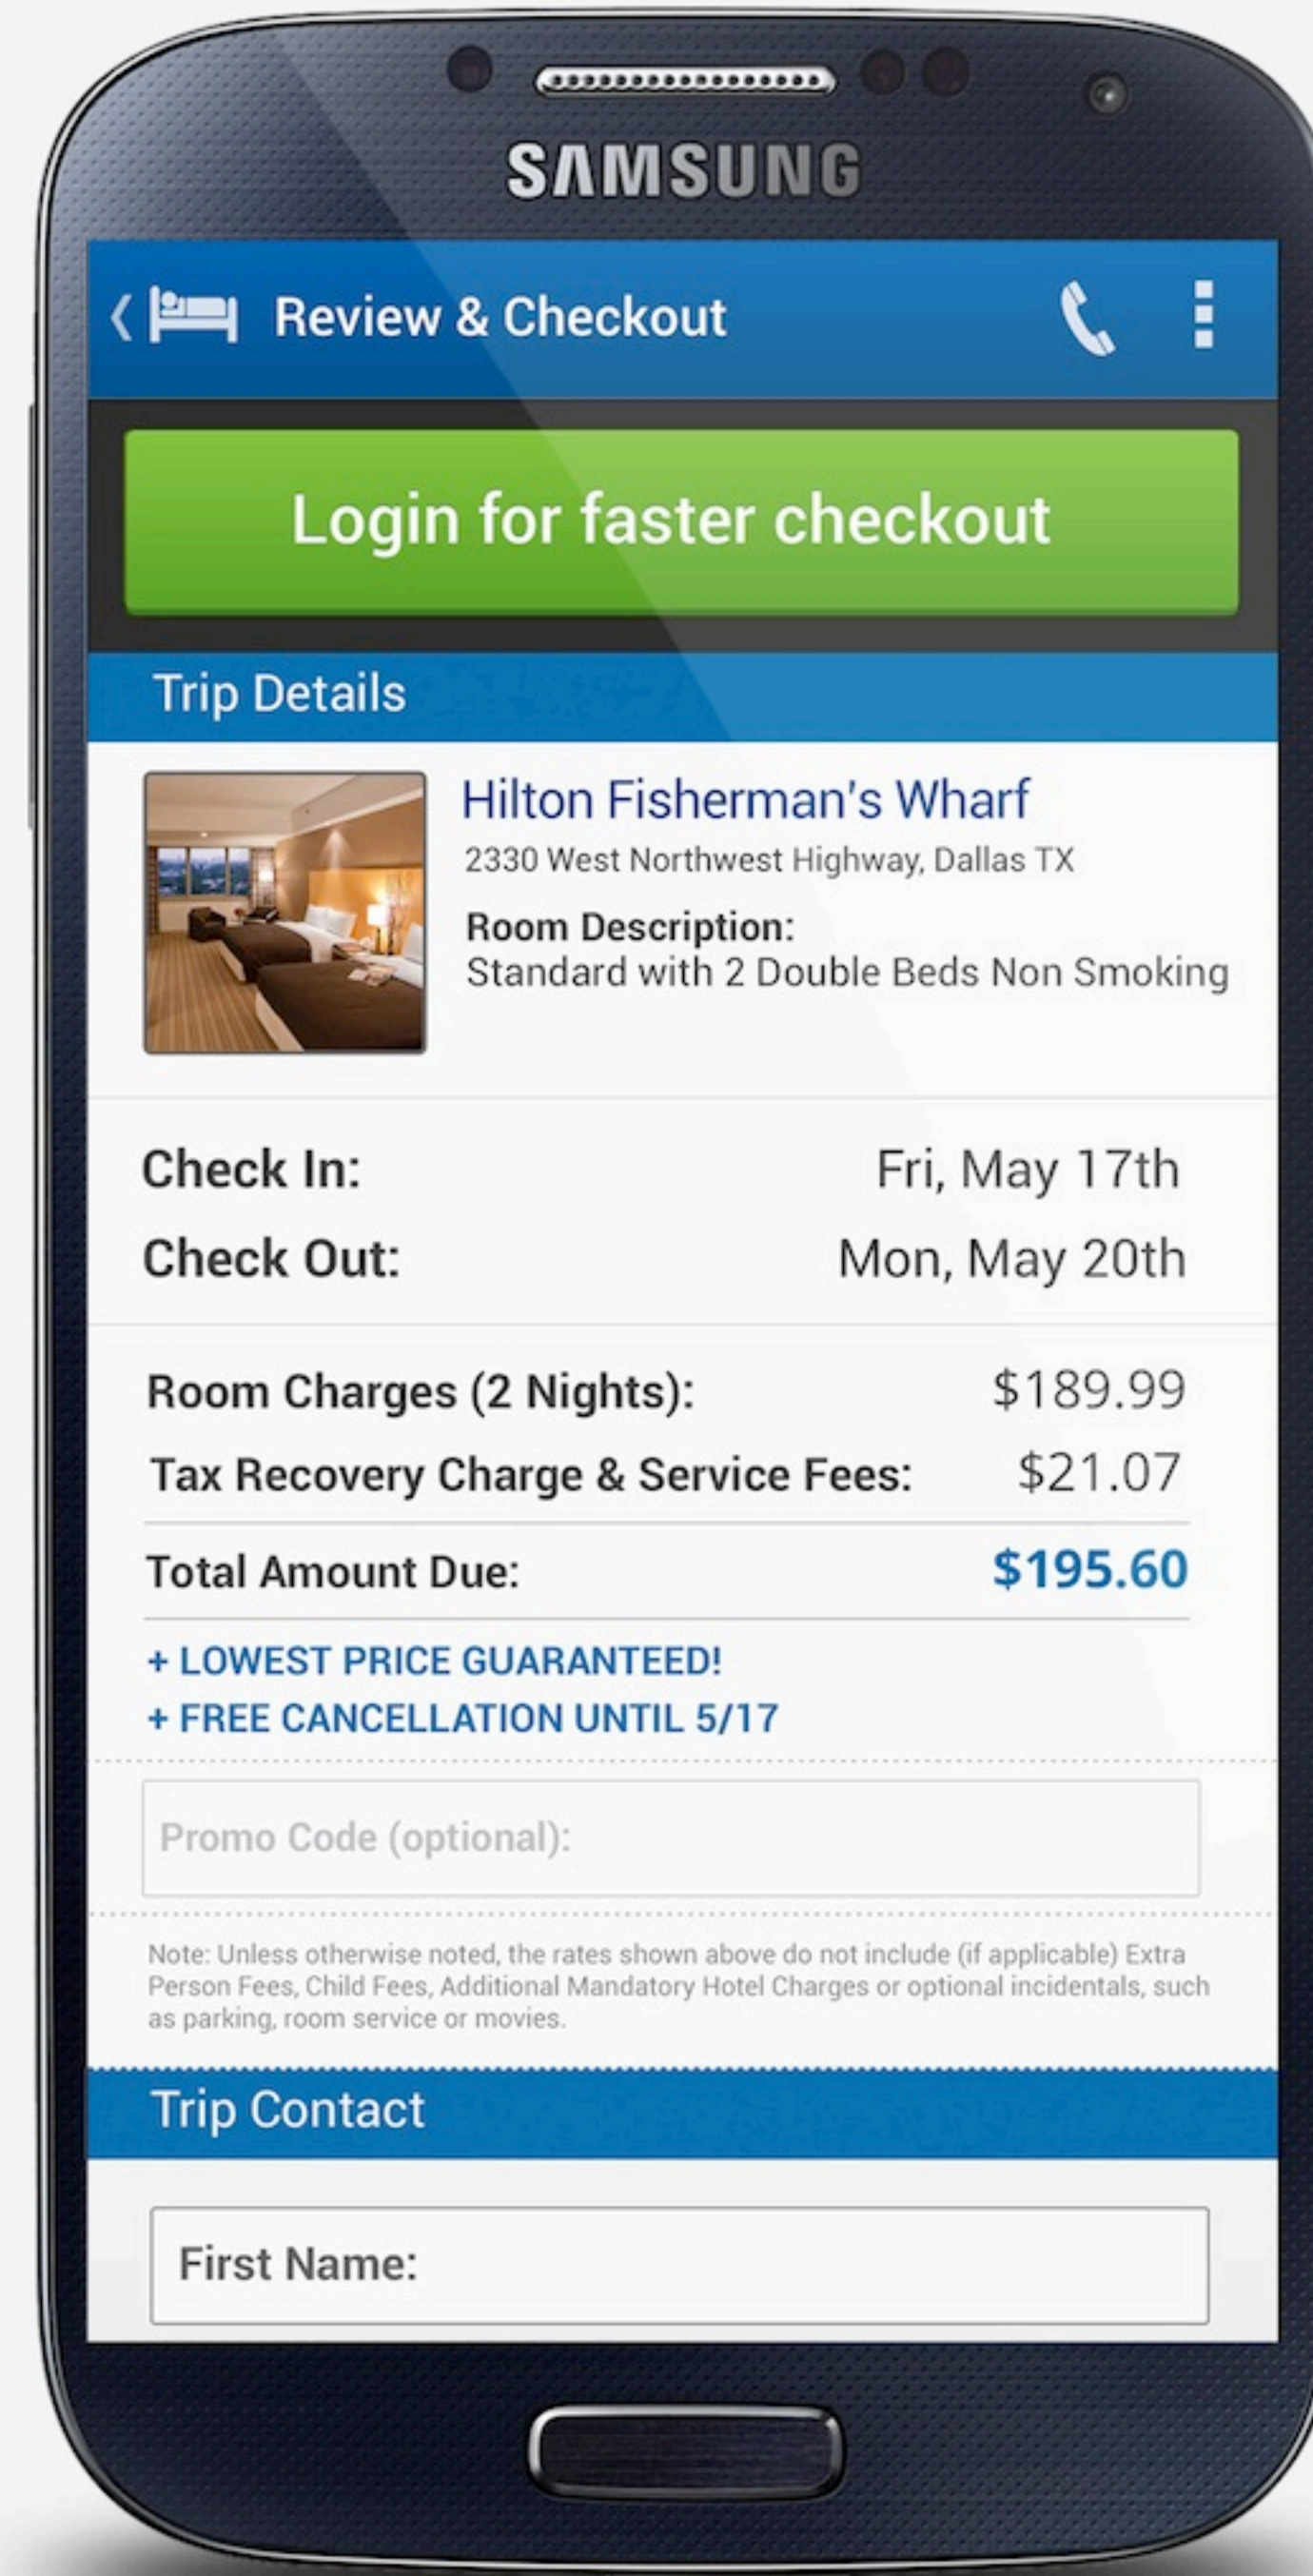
SAMSUNG

Review & Checkout

Login for faster checkout

Trip Details

Hilton Fisherman's Wharf
2330 West Northwest Highway, Dallas TX
Room Description:
Standard with 2 Double Beds Non Smoking

| | |
|---|---|
| Check In: | Fri, May 17th |
| Check Out: | Mon, May 20th |

| | |
|---|---|
| Room Charges (2 Nights): | $189.99 |
| Tax Recovery Charge & Service Fees: | $21.07 |
| Total Amount Due: | $195.60 |

+ LOWEST PRICE GUARANTEED!
+ FREE CANCELLATION UNTIL 5/17

Promo Code (optional):

Note: Unless otherwise noted, the rates shown above do not include (if applicable) Extra Person Fees, Child Fees, Additional Mandatory Hotel Charges or optional incidentals, such as parking, room service or movies.

Trip Contact

First Name: